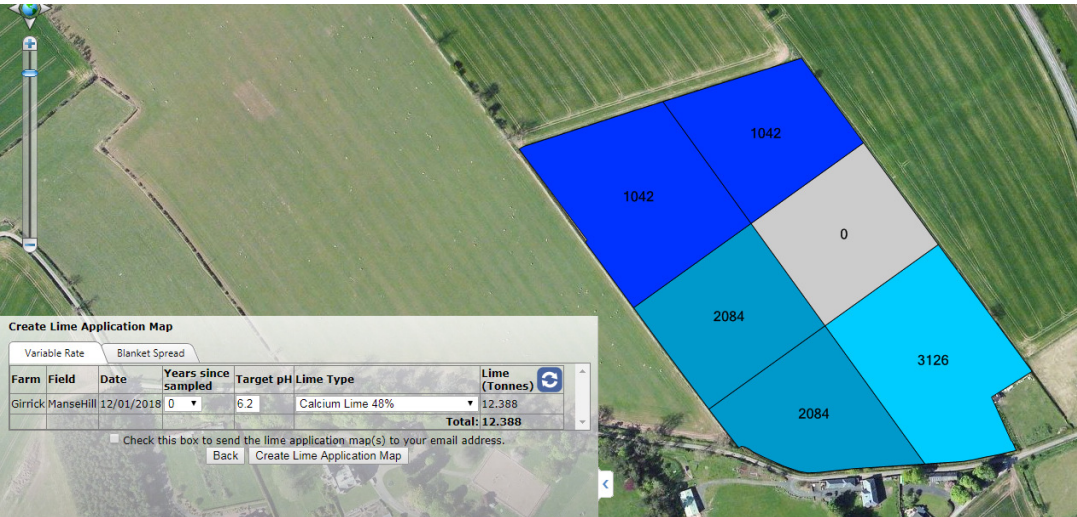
1042

1042

0

2084

3126

2084

Create Lime Application Map

Variable Rate | Blanket Spread

| Farm | Field | Date | Years since sampled | Target pH | Lime Type | Lime (Tonnes) |
|---|---|---|---|---|---|---|
| Girrick | MarseHill | 12/01/2018 | 0 | 6.2 | Calcium Lime 48% | 12.388 |
| | | | | | Total: | 12.388 |

Check this box to send the lime application map(s) to your email address.

Back | Create Lime Application Map